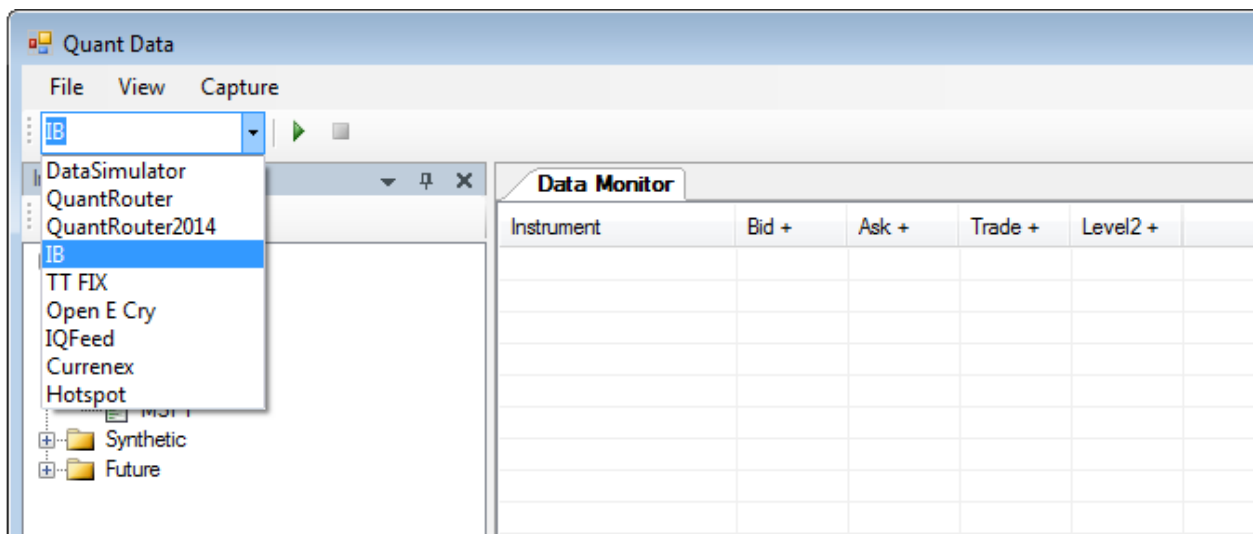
Quant Data

File View Capture

IB

DataSimulator
QuantRouter
QuantRouter2014
IB
TT FIX
Open E Cry
IQFeed
Currenex
Hotspot

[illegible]
Synthetic
Future

Data Monitor

| Instrument | Bid + | Ask + | Trade + | Level2 + |
|---|---|---|---|---|